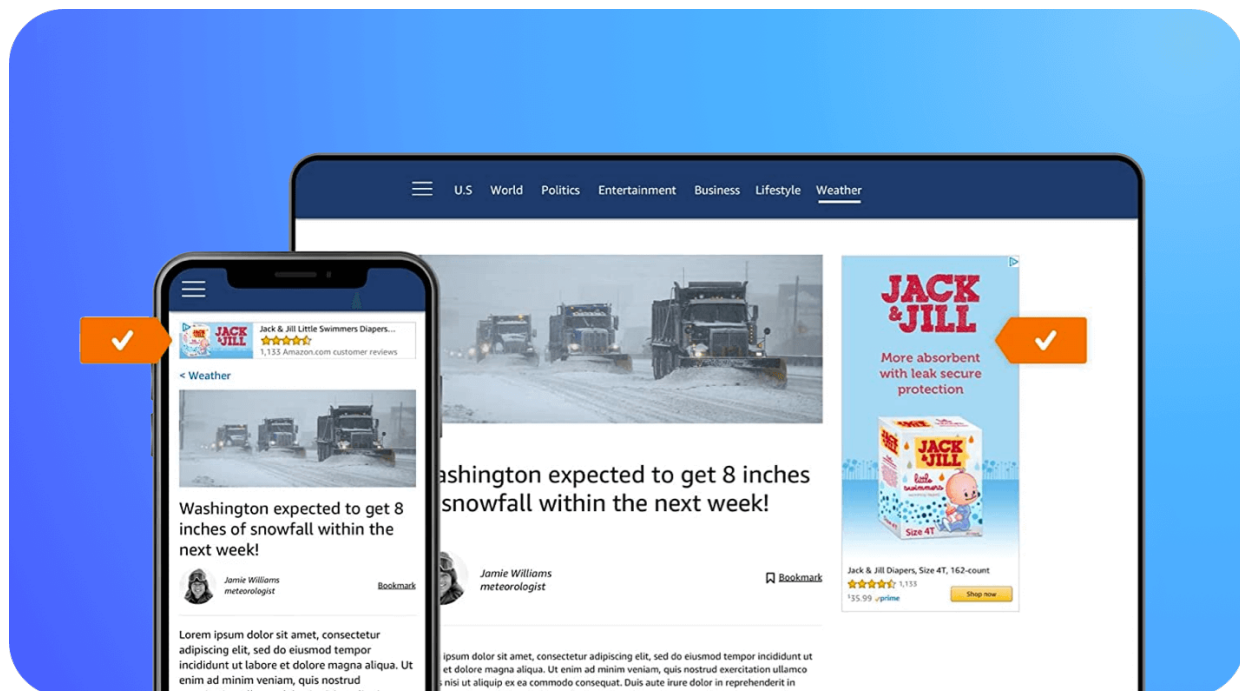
U.S World Politics Entertainment Business Lifestyle Weather

JACK & JILL

More absorbent with leak secure protection

JACK & JILL little swimmers

Size 4T

Jack & Jill Diapers, Size 4T, 162-count

1,133

$35.99 prime

Shop now

ashington expected to get 8 inches snowfall within the next week!

Jamie Williams meteorologist

Bookmark

psum dolor sit amet, consectetur adipiscing elit, sed do eiusmod tempor incididunt ut e dolore magna aliqua. Ut enim ad minim veniam, quis nostrud exercitation ullamco s nisi ut aliquip ex ea commodo consequat. Duis aute irure dolor in reprehenderit in

JACK & JILL

Jack & Jill Little Swimmers Diapers...

1,133 Amazon.com customer reviews

< Weather

Washington expected to get 8 inches of snowfall within the next week!

Jamie Williams meteorologist

Bookmark

Lorem ipsum dolor sit amet, consectetur adipiscing elit, sed do eiusmod tempor incididunt ut labore et dolore magna aliqua. Ut enim ad minim veniam, quis nostrud